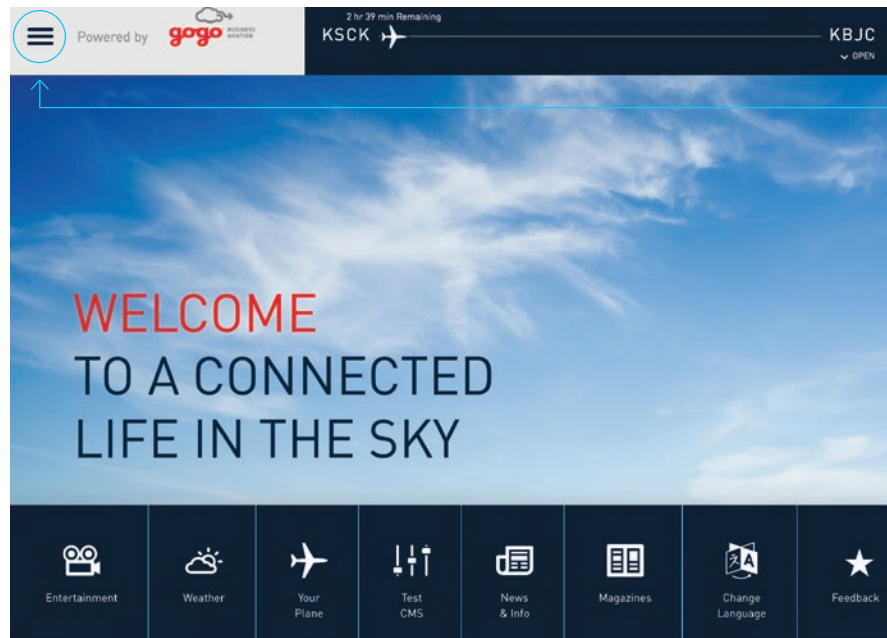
Powered by gogo BUSINESS AVIATION

2 hr 39 min Remaining
KSCK
KBJC
OPEN

WELCOME
TO A CONNECTED
LIFE IN THE SKY

Entertainment
Weather
Your Plane
Test CMS
News & Info
Magazines
Change Language
Feedback